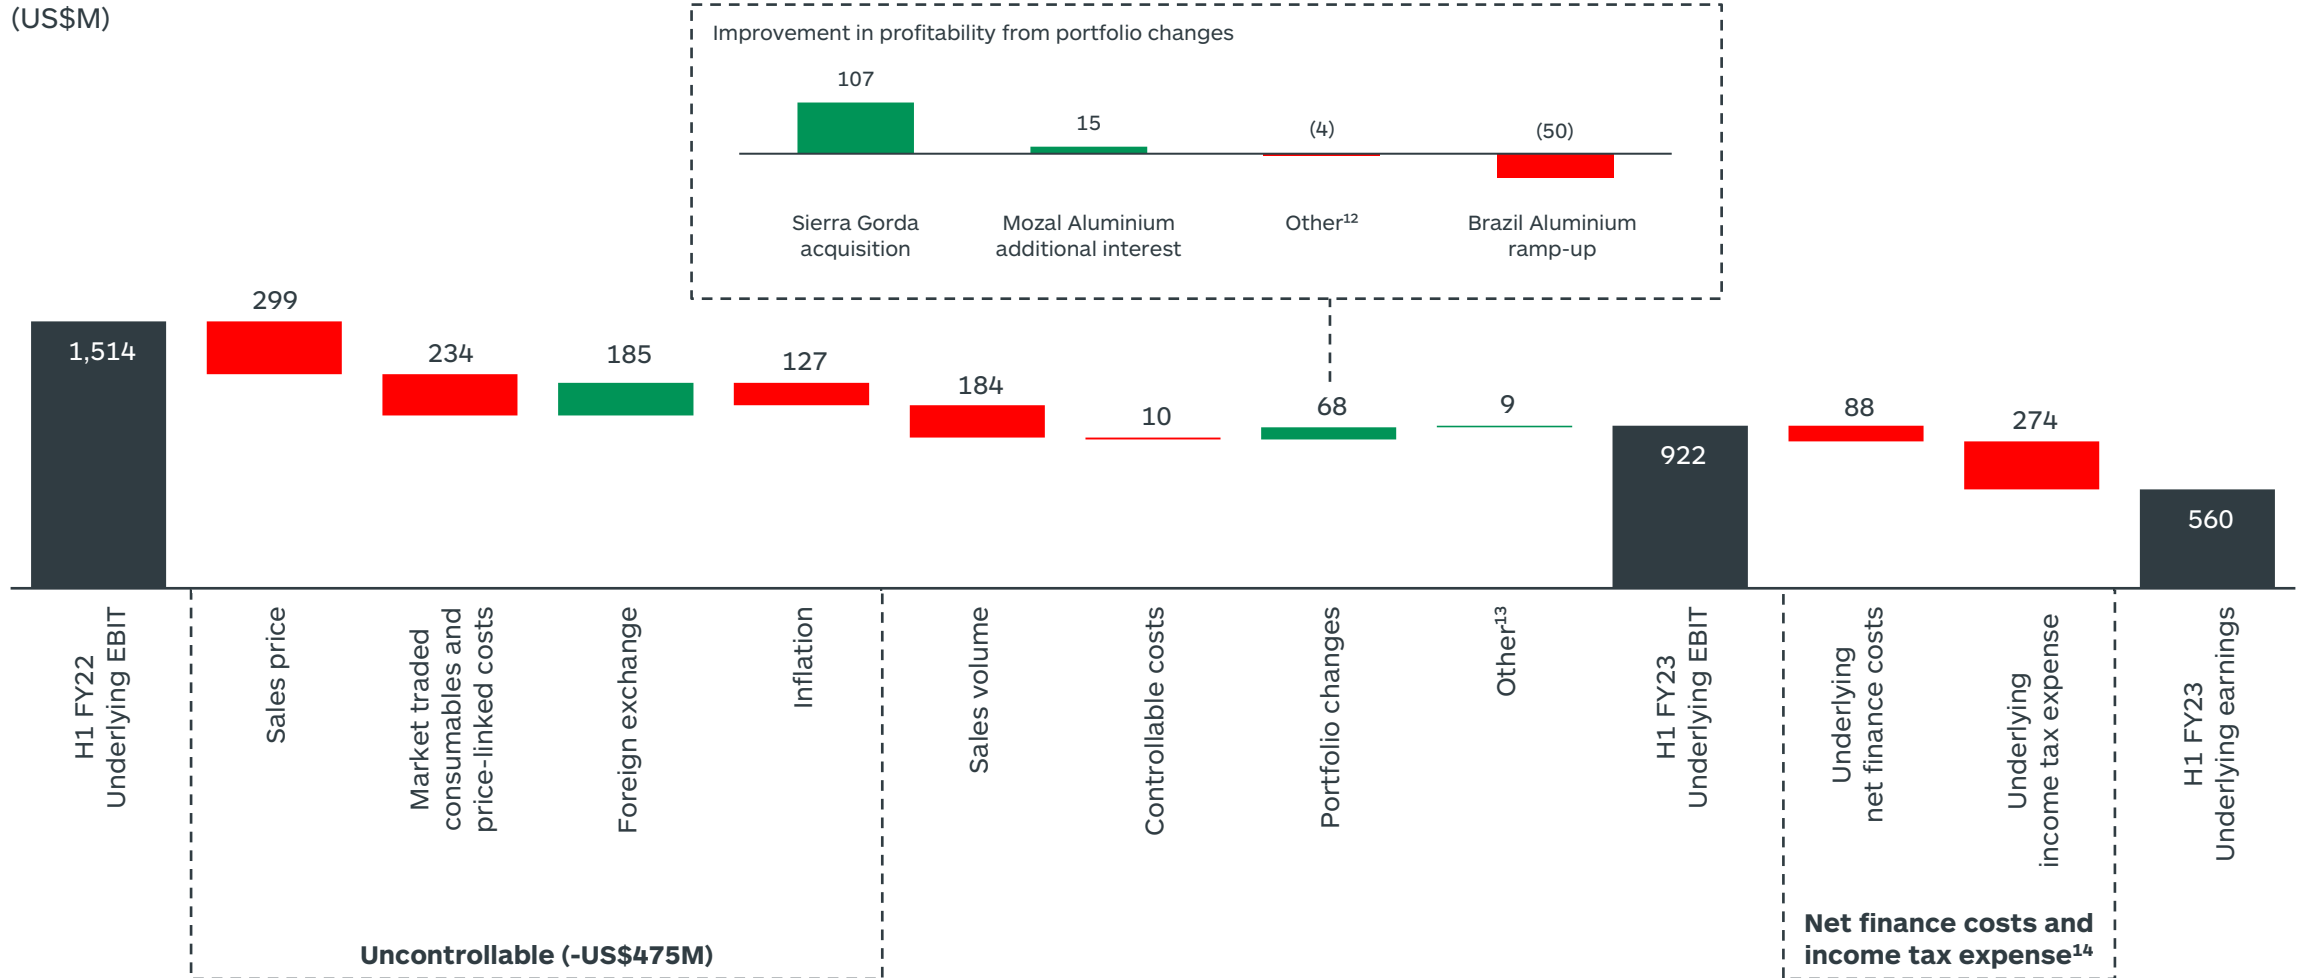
(US$M)

Improvement in profitability from portfolio changes

107
15
(4)
(50)

Sierra Gorda acquisition
Mozal Aluminium additional interest
Other$^{12}$
Brazil Aluminium ramp-up

1,514
299
234
185
127
184
10
68
9
922
88
274
560

H1 FY22 Underlying EBIT
Sales price
Market traded consumables and price-linked costs
Foreign exchange
Inflation
Sales volume
Controllable costs
Portfolio changes
Other$^{13}$
H1 FY23 Underlying EBIT
Underlying net finance costs
Underlying income tax expense
H1 FY23 Underlying earnings

Uncontrollable (-US$475M)

Net finance costs and income tax expense$^{14}$